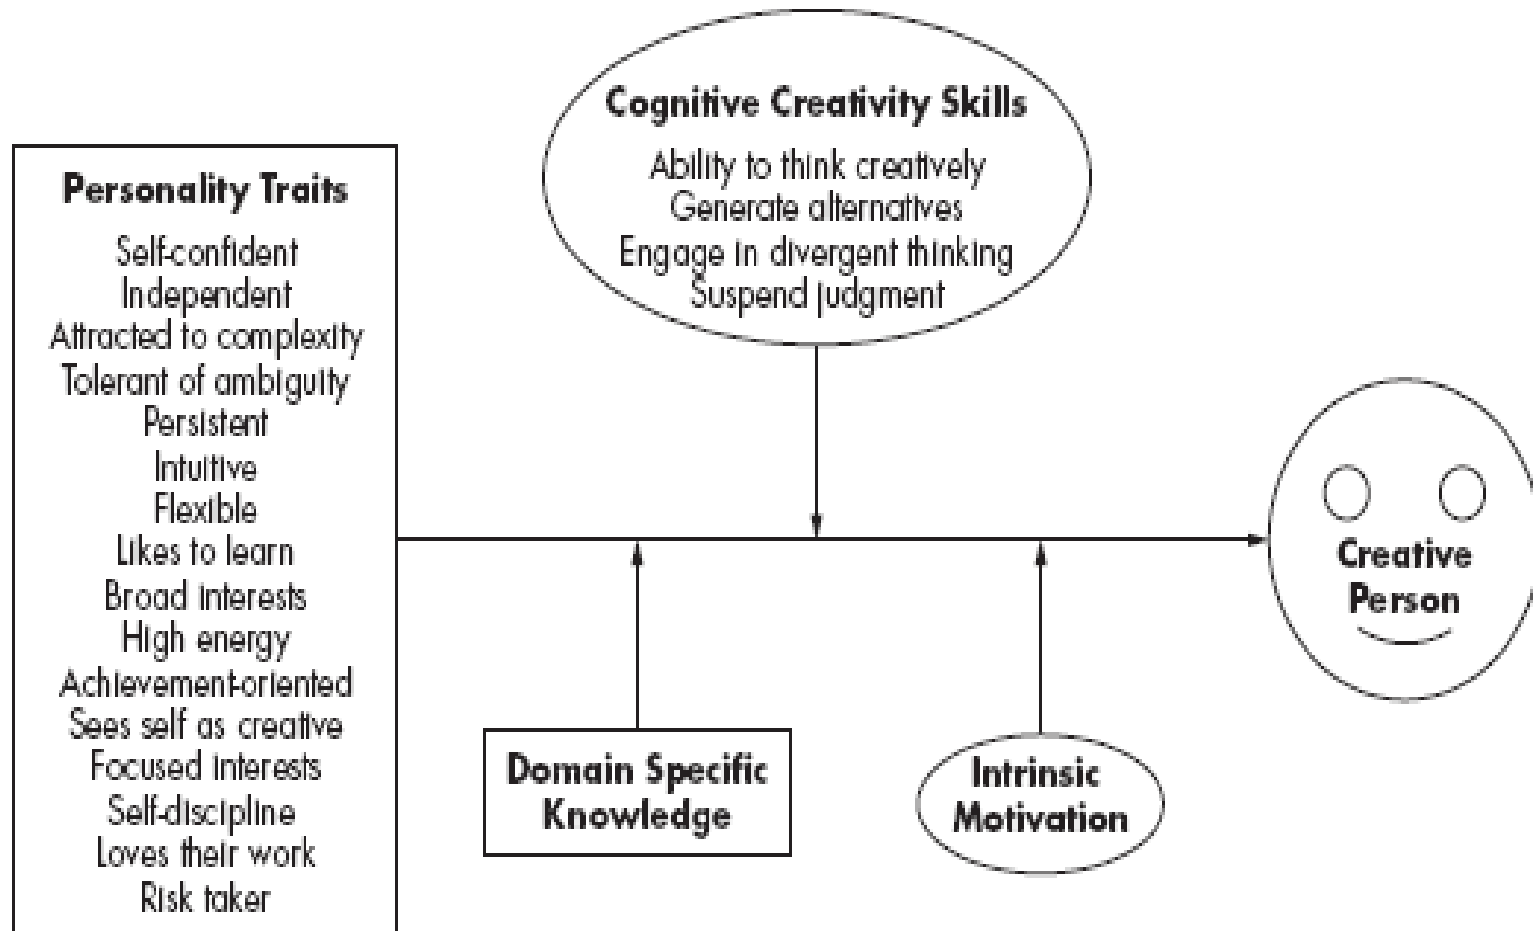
Cognitive Creativity Skills
Ability to think creatively
Generate alternatives
Engage in divergent thinking
Suspend judgment

Personality Traits
Self-confident
Independent
Attracted to complexity
Tolerant of ambiguity
Persistent
Intuitive
Flexible
Likes to learn
Broad interests
High energy
Achievement-oriented
Sees self as creative
Focused interests
Self-discipline
Loves their work
Risk taker

Domain Specific Knowledge

Intrinsic Motivation

Creative Person